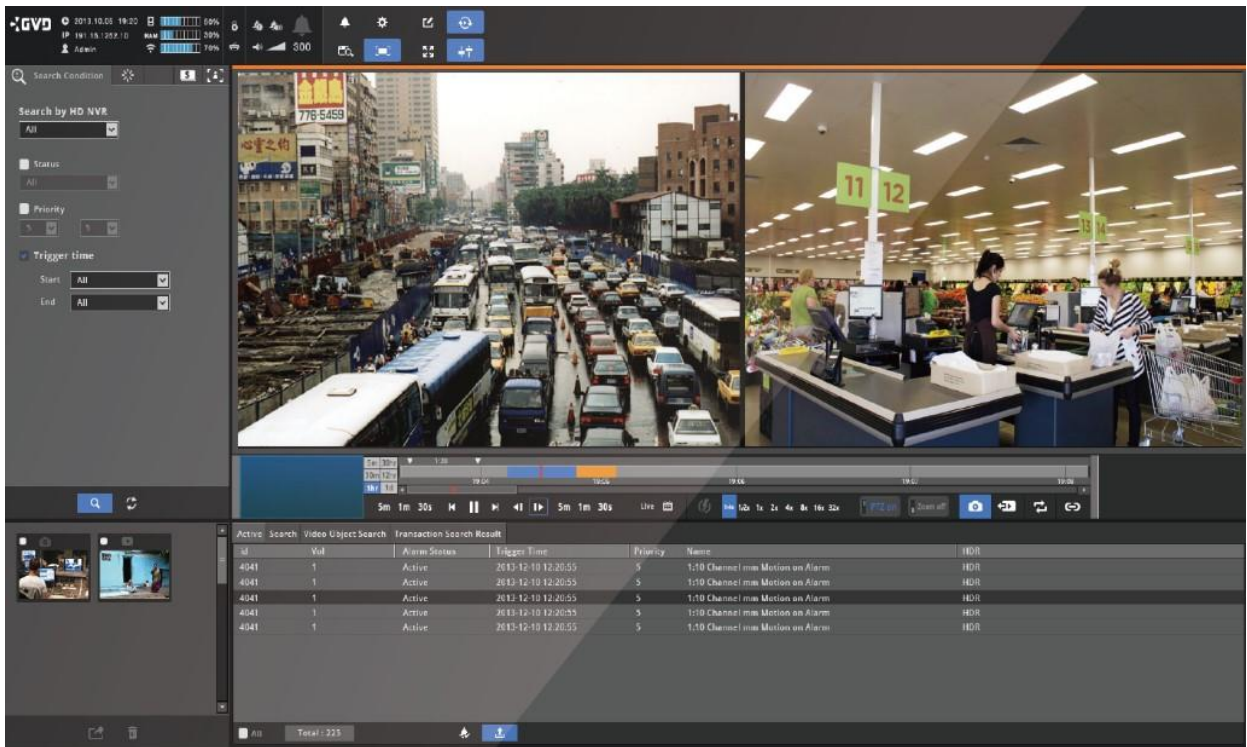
GVD 2013.10.05 19:20 60% IP 191.15.1252.10 RAM 20% Admin 70% 300

Search Condition

Search by HD NVR
All

Status
All

Priority
1 1

Trigger time
Start All
End All

776-5459

11 12

13 14

5m 1m 30s 5m 1m 30s Live 1x 2x 4x 8x 16x 32x PTZ on Zoom off

Active Search Video Object Search Transaction Search Result

| id | Vol | Alarm Status | Trigger Time | Priority | Name | HDR |
|---|---|---|---|---|---|---|
| 4041 | 1 | Active | 2013-12-10 12:20:55 | 5 | 1:10 Channel mm Motion on Alarm | HDR |
| 4041 | 1 | Active | 2013-12-10 12:20:55 | 5 | 1:10 Channel mm Motion on Alarm | HDR |
| 4041 | 1 | Active | 2013-12-10 12:20:55 | 5 | 1:10 Channel mm Motion on Alarm | HDR |
| 4041 | 1 | Active | 2013-12-10 12:20:55 | 5 | 1:10 Channel mm Motion on Alarm | HDR |
| 4041 | 1 | Active | 2013-12-10 12:20:55 | 5 | 1:10 Channel mm Motion on Alarm | HDR |

All Total : 325